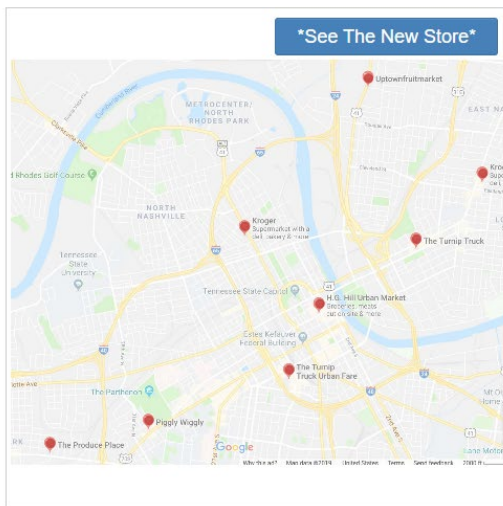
*See The New Store*

Uptownfruitmarket

METROCENTER/ NORTH RHODES PARK

EAST NA

Rhodes Golf Course

NORTH NASHVILLE

Kroger Supermarket with a deli, bakery & more

Kro Supe deli

The Turnip Truck

Tennessee State University

Tennessee State Capitol

H.G. Hill Urban Market Groceries, meals, deli on site & more

Estes Kefauver Federal Building

The Turnip Truck Urban Fare

The Parthenon

Piggly Wiggly

The Produce Place

Google

Keyboard shortcuts Map data ©2019 United States Terms Send feedback 2000 ft